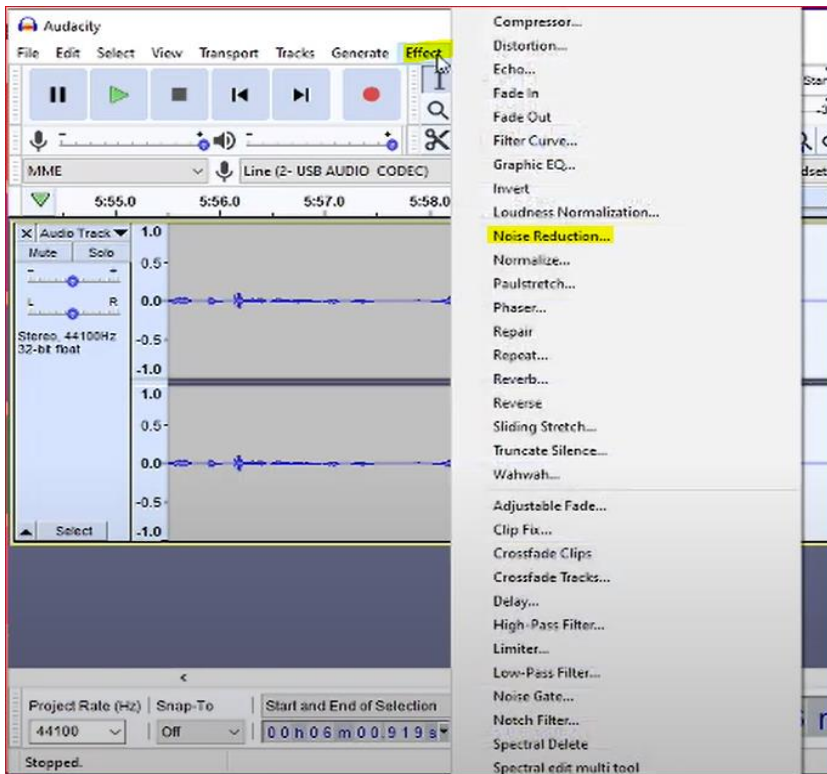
Audacity

File Edit Select View Transport Tracks Generate Effect

MME

Line (2- USB AUDIO CODEC)

5:55.0 5:56.0 5:57.0 5:58.0

Audio Track
Mute Solo
L R
Stereo, 44100Hz
32-bit float
Select

1.0
0.5
0.0
-0.5
-1.0
1.0
0.5
0.0
-0.5
-1.0

Compressor...
Distortion...
Echo...
Fade In
Fade Out
Filter Curve...
Graphic EQ...
Invert
Loudness Normalization...
Noise Reduction...
Normalize...
Paulstretch...
Phaser...
Repair
Repeat...
Reverb...
Reverse
Sliding Stretch...
Truncate Silence...
Wahwah...
Adjustable Fade...
Clip Fix...
Crossfade Clips
Crossfade Tracks...
Delay...
High-Pass Filter...
Limiter...
Low-Pass Filter...
Noise Gate...
Notch Filter...
Spectral Delete
Spectral edit multi tool

Project Rate (Hz) Snap-To Start and End of Selection
44100 Off 00 h 06 m 00.919 s

Stopped.